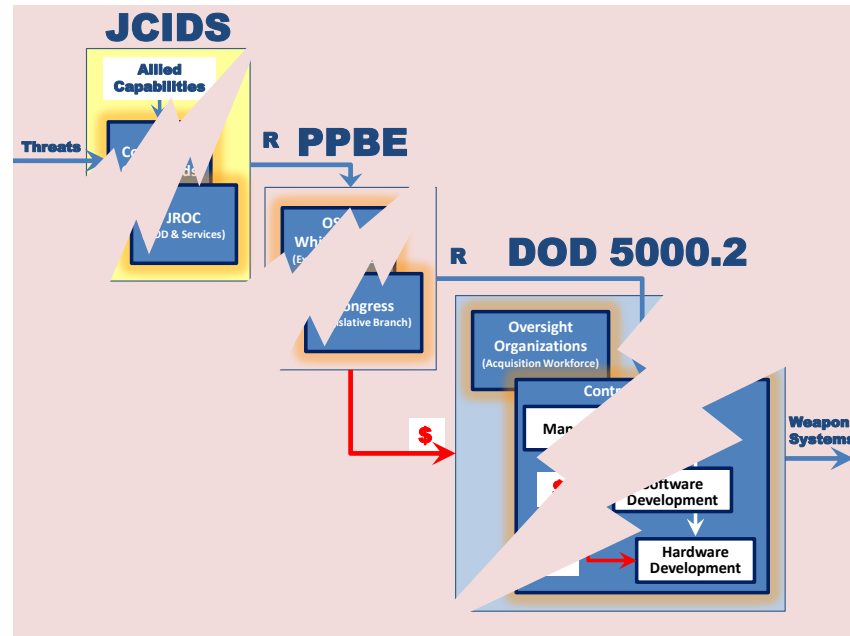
JCIDS

Allied Capabilities

Threats

Co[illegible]ds

JROC
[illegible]OD & Services)

R

PPBE

OS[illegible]
Whi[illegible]
(Ex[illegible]

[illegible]ongress
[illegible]slative Branch)

R

DOD 5000.2

Oversight Organizations
(Acquisition Workforce)

Cont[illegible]

Ma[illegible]

$

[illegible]oftware Development

Hardware Development

Weapon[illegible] Systems